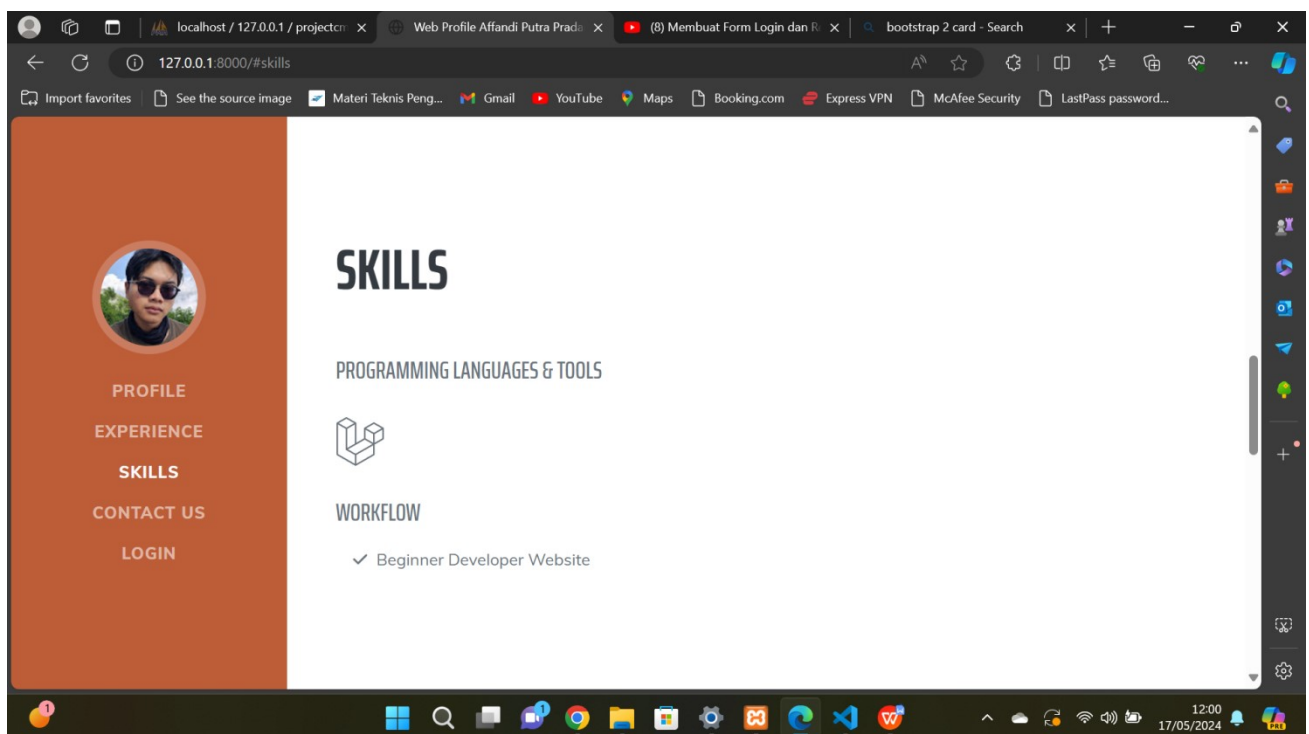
localhost / 127.0.0.1 / projectcr ×
Web Profile Affandi Putra Prada ×
(8) Membuat Form Login dan R ×
bootstrap 2 card - Search ×
127.0.0.1:8000/#skills
Import favorites | See the source image | Materi Teknis Peng... | Gmail | YouTube | Maps | Booking.com | Express VPN | McAfee Security | LastPass password...

PROFILE
EXPERIENCE
SKILLS
CONTACT US
LOGIN

SKILLS

PROGRAMMING LANGUAGES & TOOLS

WORKFLOW

✓ Beginner Developer Website

12:00
17/05/2024